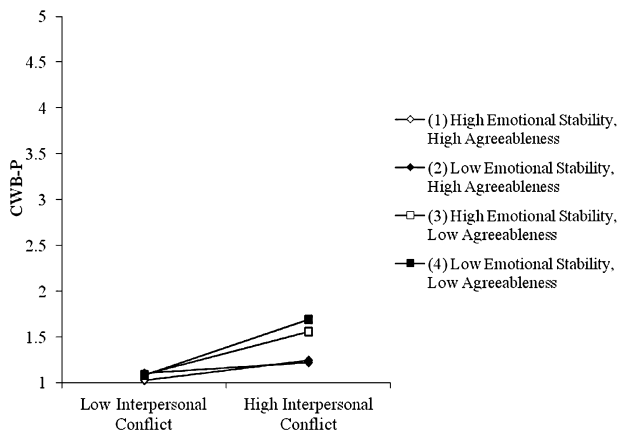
5
4.5
4
3.5
3
2.5
2
1.5
1
CWB-P
Low Interpersonal Conflict
High Interpersonal Conflict
(1) High Emotional Stability, High Agreeableness
(2) Low Emotional Stability, High Agreeableness
(3) High Emotional Stability, Low Agreeableness
(4) Low Emotional Stability, Low Agreeableness